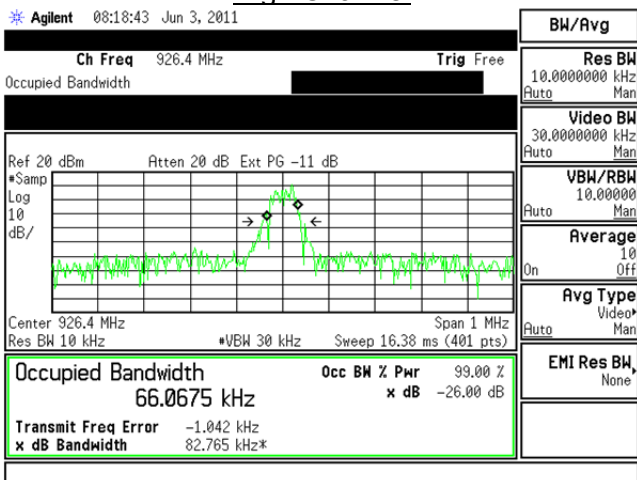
Agilent 08:18:43 Jun 3, 2011

Ch Freq 926.4 MHz Trig Free
Occupied Bandwidth

Ref 20 dBm Atten 20 dB Ext PG -11 dB
#Samp
Log
10
dB/

Center 926.4 MHz Span 1 MHz
Res BW 10 kHz #VBW 30 kHz Sweep 16.38 ms (401 pts)

Occupied Bandwidth
66.0675 kHz

Occ BW % Pwr 99.00 %
x dB -26.00 dB

Transmit Freq Error -1.042 kHz
x dB Bandwidth 82.765 kHz*

BW/Avg

Res BW
10.0000000 kHz
Auto Man

Video BW
30.0000000 kHz
Auto Man

VBW/RBW
10.00000
Auto Man

Average
10
On Off

Avg Type
Video
Auto Man

EMI Res BW
None